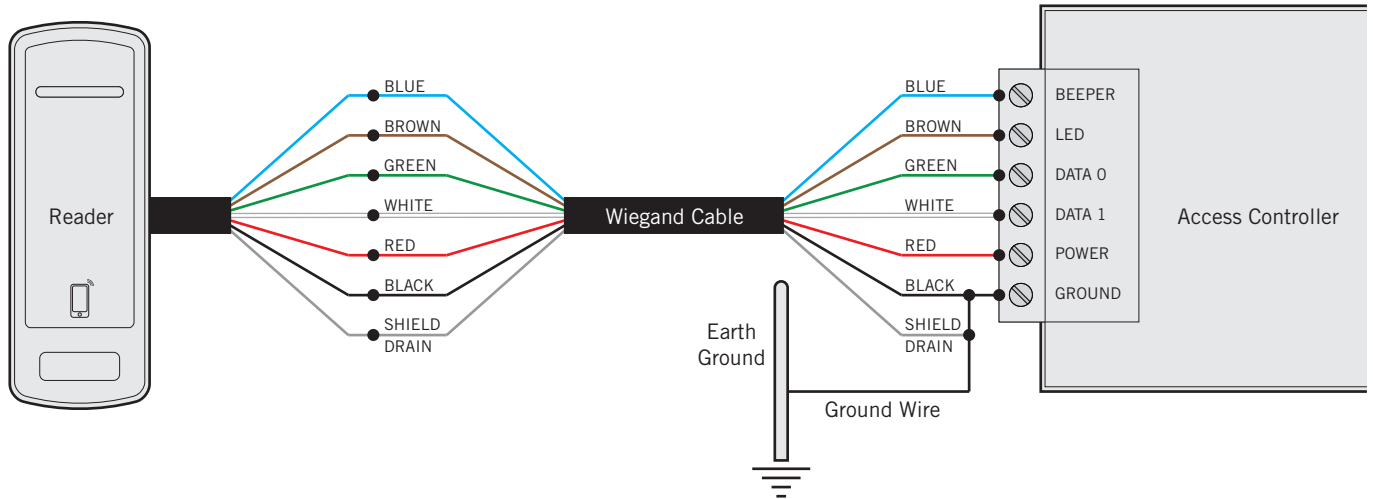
Reader

BLUE
BROWN
GREEN
WHITE
RED
BLACK
SHIELD DRAIN

Wiegand Cable

BLUE
BROWN
GREEN
WHITE
RED
BLACK
SHIELD DRAIN

Earth Ground

Ground Wire

BEEPER
LED
DATA 0
DATA 1
POWER
GROUND

Access Controller